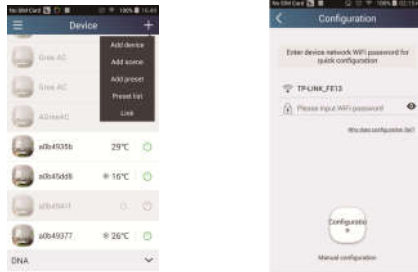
No SIM Card 100% 16:49

Device +

Add device
Add scene
Add preset
Preset list
Link

Gree AC

Gree AC

AGreeAC

a0b4935b 29℃

a0b45dd8 16℃

a0b4941f

a0b49377 26℃

DNA

No SIM Card 100%

Configuration

Enter device network WiFi password for quick configuration

TP-LINK_FE13

Please input WiFi password

Why does configuration fail?

Configuration

Manual configuration